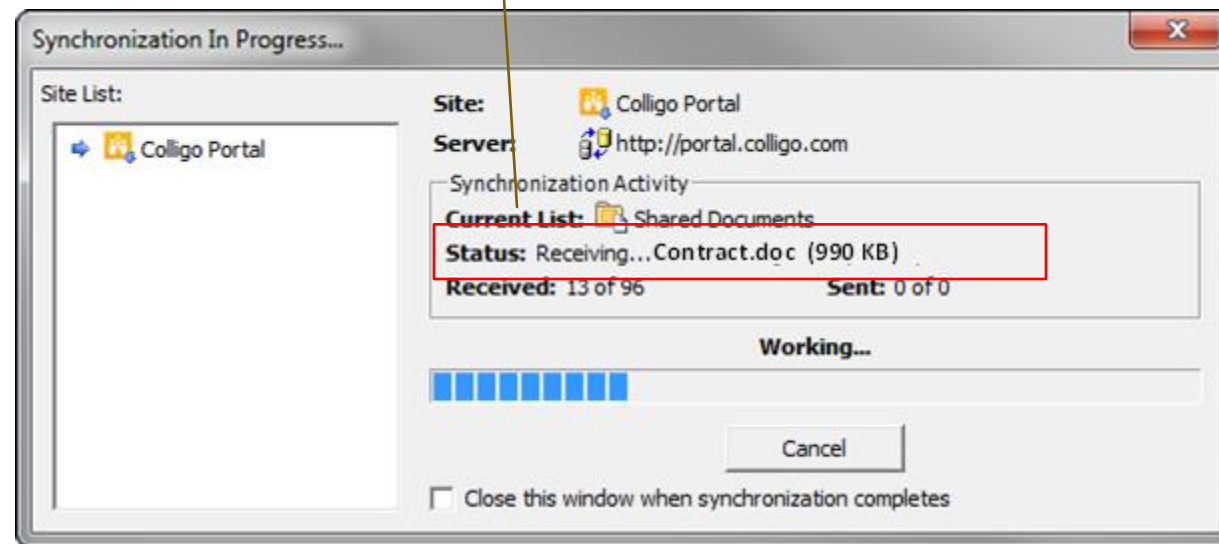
Synchronization In Progress...

Site List:

Colligo Portal

Site: Colligo Portal

Server: http://portal.colligo.com

Synchronization Activity

Current List: Shared Documents

Status: Receiving...Contract.doc (990 KB)

Received: 13 of 96

Sent: 0 of 0

Working...

Cancel

Close this window when synchronization completes